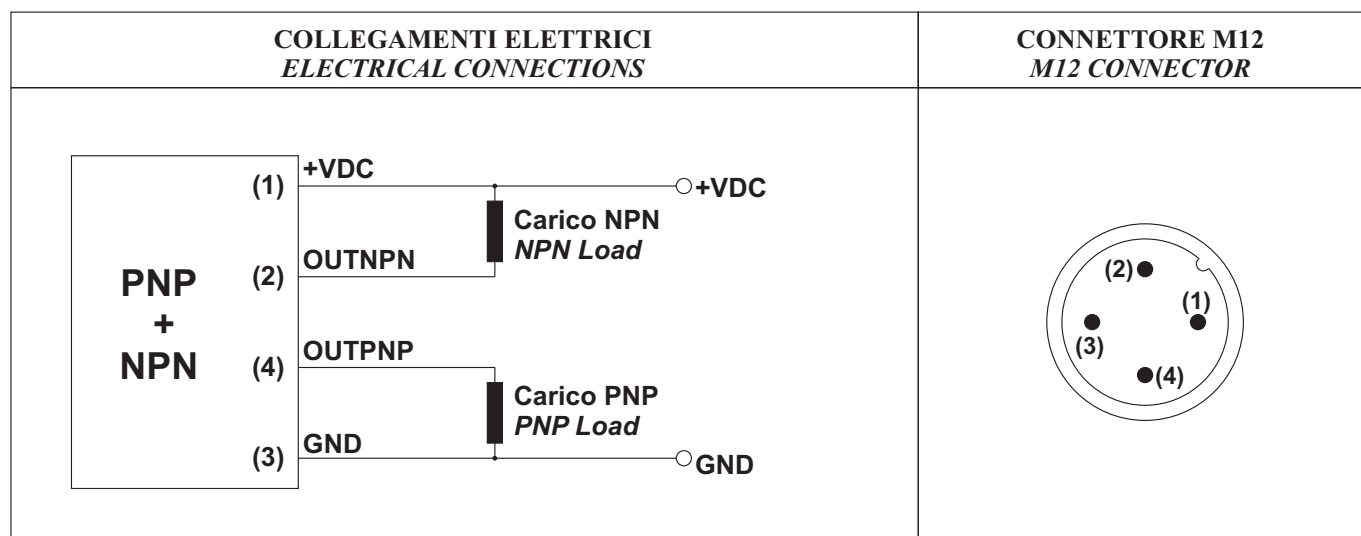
| COLLEGAMENTI ELETTRICI *ELECTRICAL CONNECTIONS* | CONNETTORE M12 *M12 CONNECTOR* |
|---|---|
| PNP + NPN (1) +VDC +VDC (2) OUTNPN Carico NPN *NPN Load* (4) OUTPNP Carico PNP *PNP Load* (3) GND GND | (2) (1) (3) (4) |